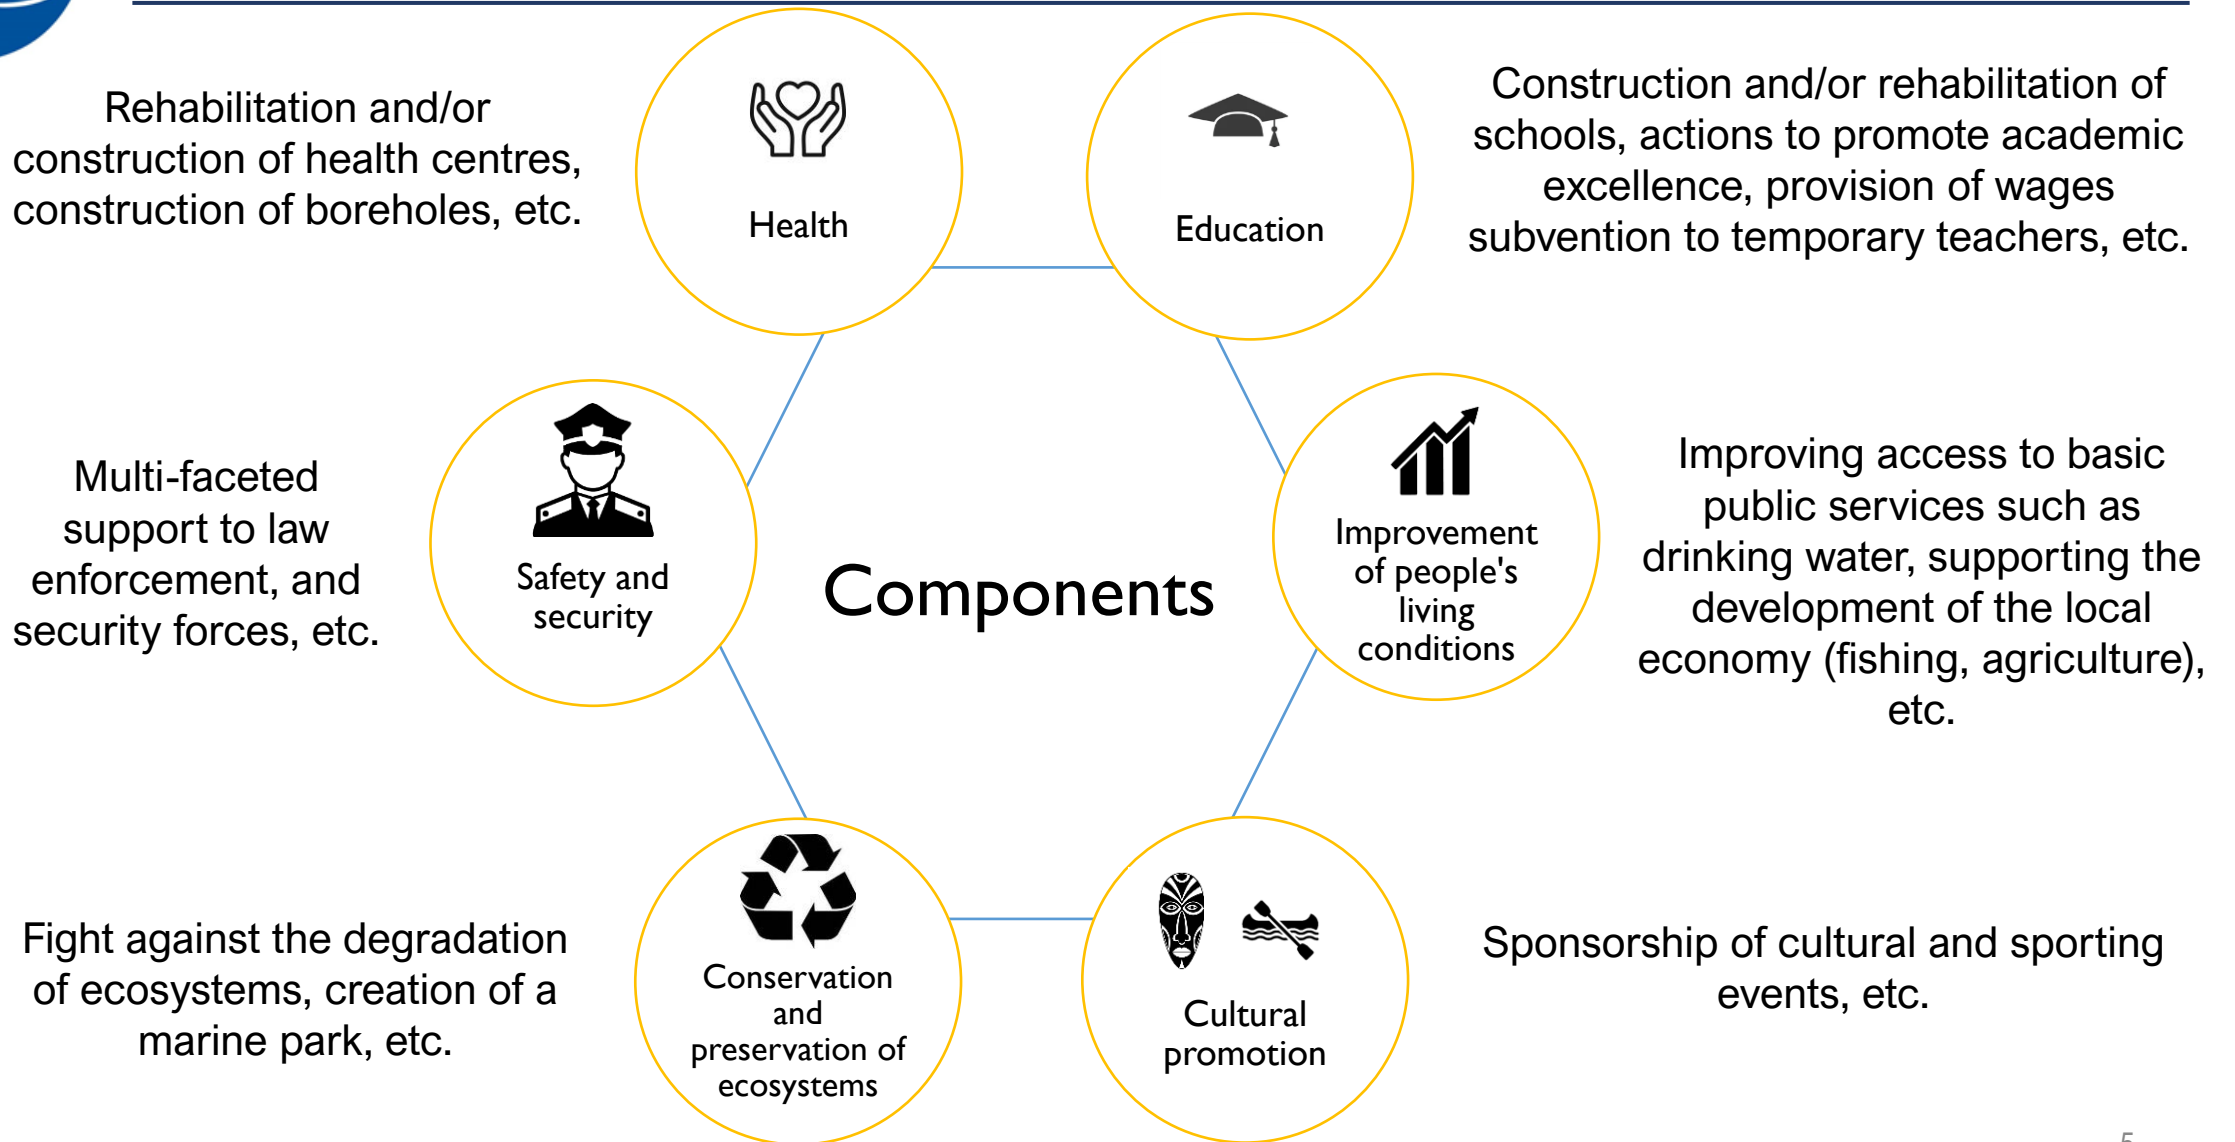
Rehabilitation and/or construction of health centres, construction of boreholes, etc.

Health

Education

Construction and/or rehabilitation of schools, actions to promote academic excellence, provision of wages subvention to temporary teachers, etc.

Multi-faceted support to law enforcement, and security forces, etc.

Safety and security

Components

Improvement of people's living conditions

Improving access to basic public services such as drinking water, supporting the development of the local economy (fishing, agriculture), etc.

Fight against the degradation of ecosystems, creation of a marine park, etc.

Conservation and preservation of ecosystems

Cultural promotion

Sponsorship of cultural and sporting events, etc.

5